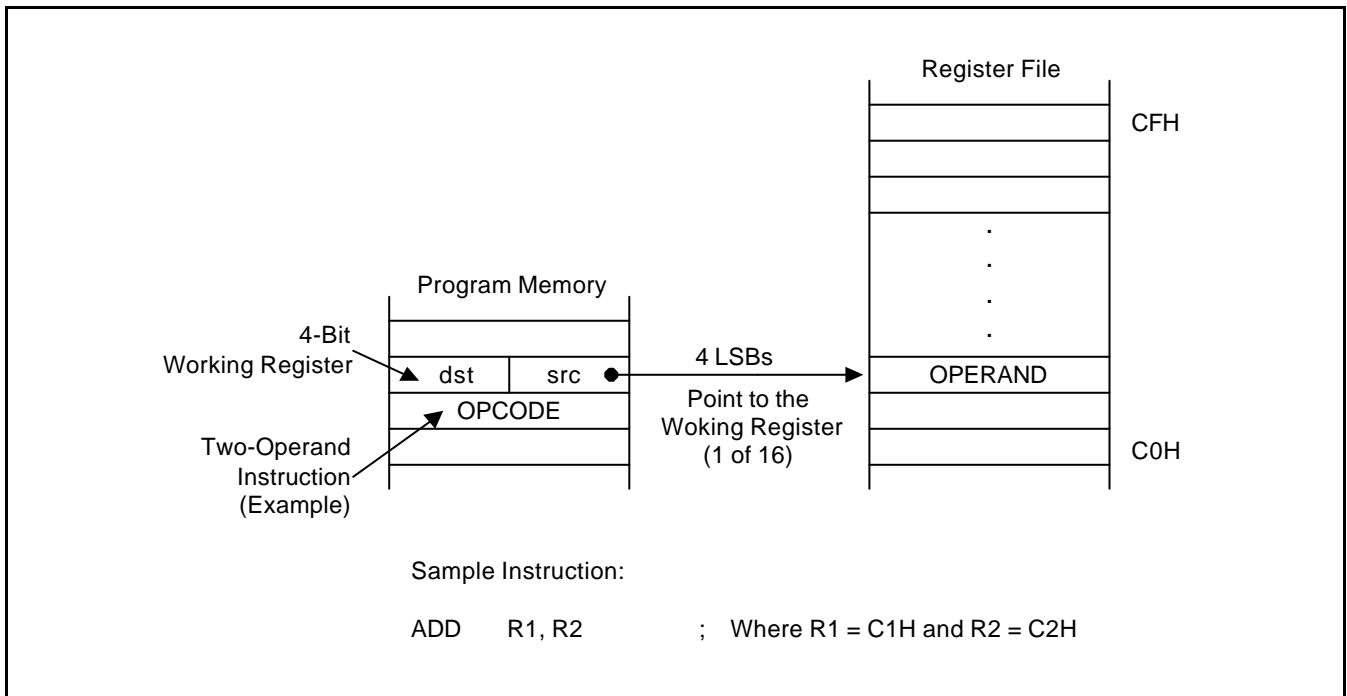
Register File

CFH

.
.
.
.

Program Memory

4-Bit
Working Register

dst | src

4 LSBs

OPERAND

OPCODE

Point to the
Woking Register
(1 of 16)

Two-Operand
Instruction
(Example)

C0H

Sample Instruction:

ADD R1, R2 ; Where R1 = C1H and R2 = C2H